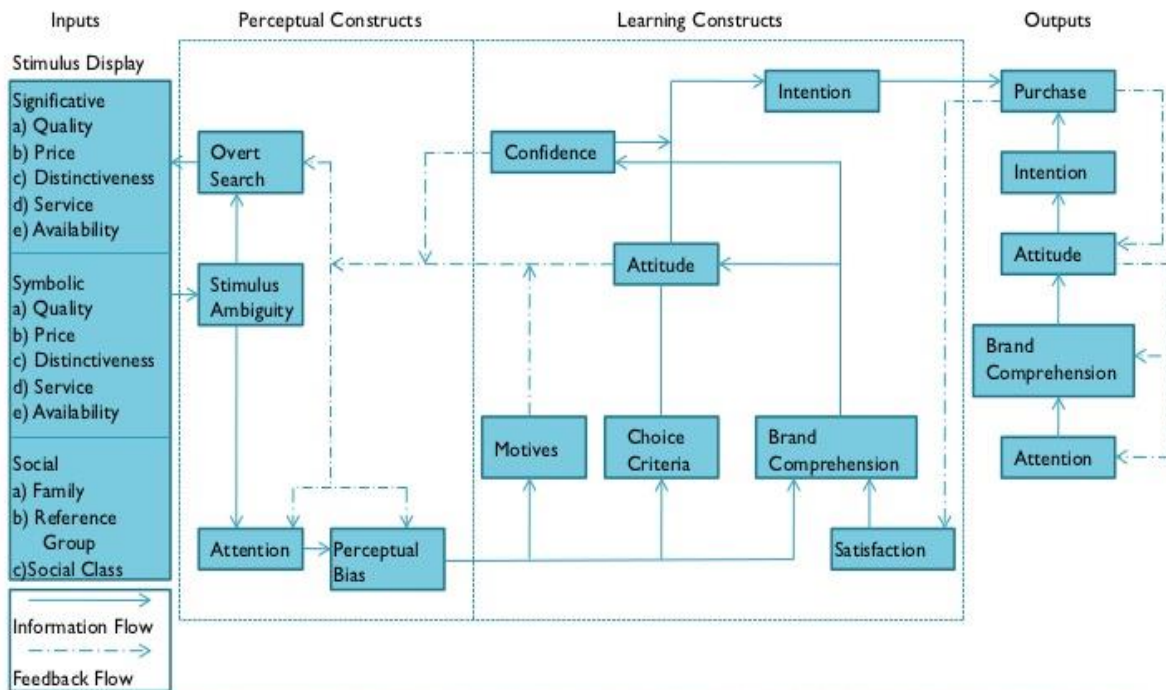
Inputs

Perceptual Constructs

Learning Constructs

Outputs

Stimulus Display

Significative
a) Quality
b) Price
c) Distinctiveness
d) Service
e) Availability

Symbolic
a) Quality
b) Price
c) Distinctiveness
d) Service
e) Availability

Social
a) Family
b) Reference Group
c)Social Class

Information Flow

Feedback Flow

Overt Search

Stimulus Ambiguity

Attention

Perceptual Bias

Intention

Confidence

Attitude

Motives

Choice Criteria

Brand Comprehension

Satisfaction

Purchase

Intention

Attitude

Brand Comprehension

Attention